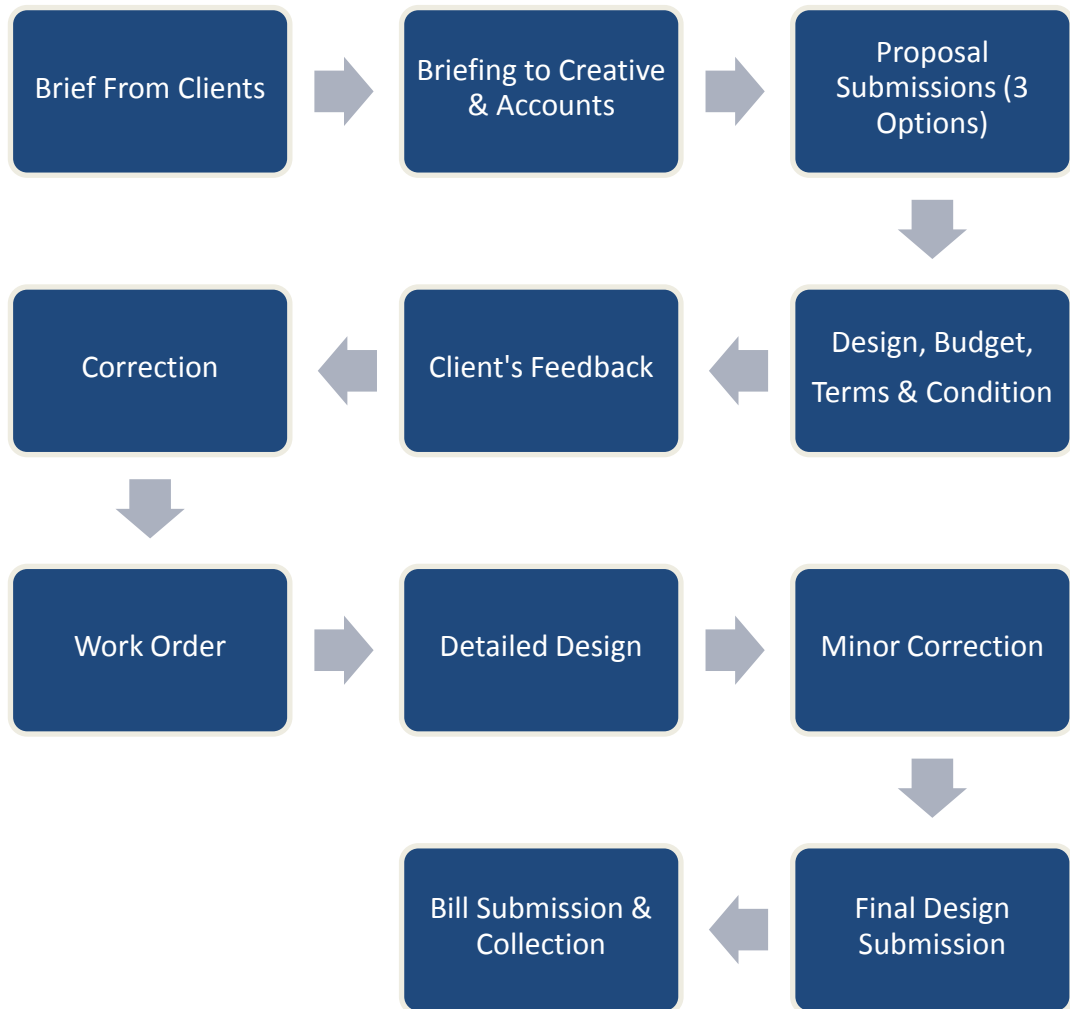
Brief From Clients

Briefing to Creative & Accounts

Proposal Submissions (3 Options)

Design, Budget, Terms & Condition

Client's Feedback

Correction

Work Order

Detailed Design

Minor Correction

Final Design Submission

Bill Submission & Collection